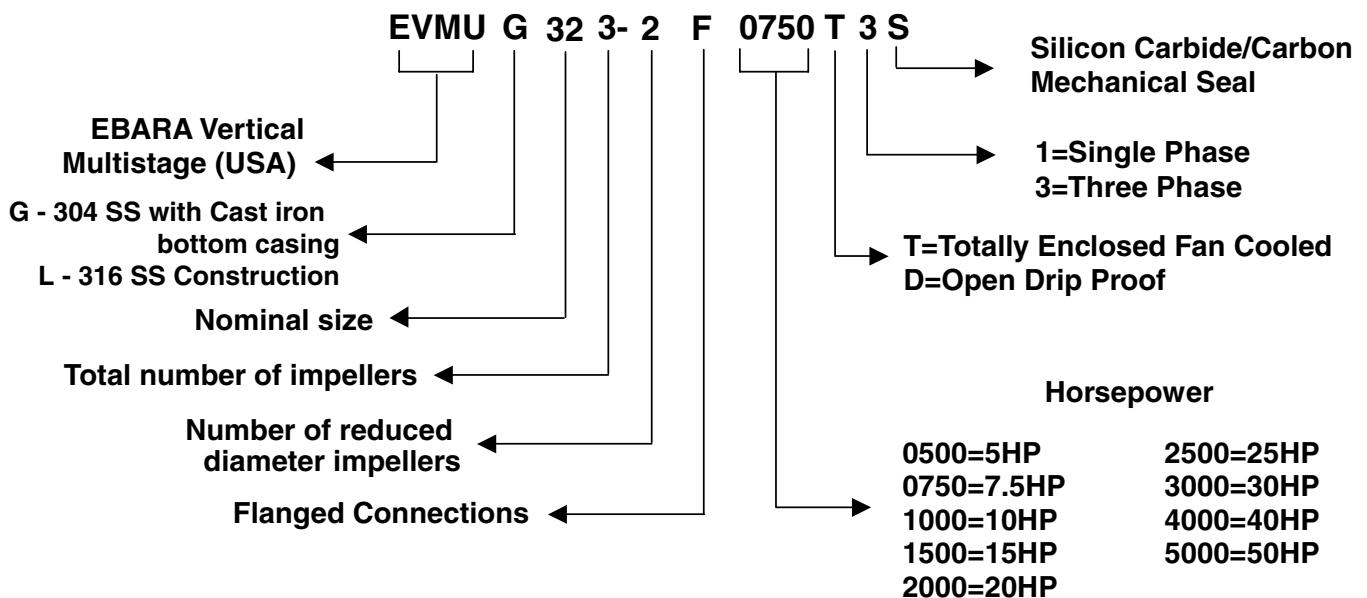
EVMU G 32 3- 2 F 0750 T 3 S

Silicon Carbide/Carbon Mechanical Seal

EBARA Vertical Multistage (USA)

1=Single Phase
3=Three Phase

G - 304 SS with Cast iron bottom casing
L - 316 SS Construction

T=Totally Enclosed Fan Cooled
D=Open Drip Proof

Nominal size

Total number of impellers

Horsepower

Number of reduced diameter impellers

0500=5HP
0750=7.5HP
1000=10HP
1500=15HP
2000=20HP

2500=25HP
3000=30HP
4000=40HP
5000=50HP

Flanged Connections